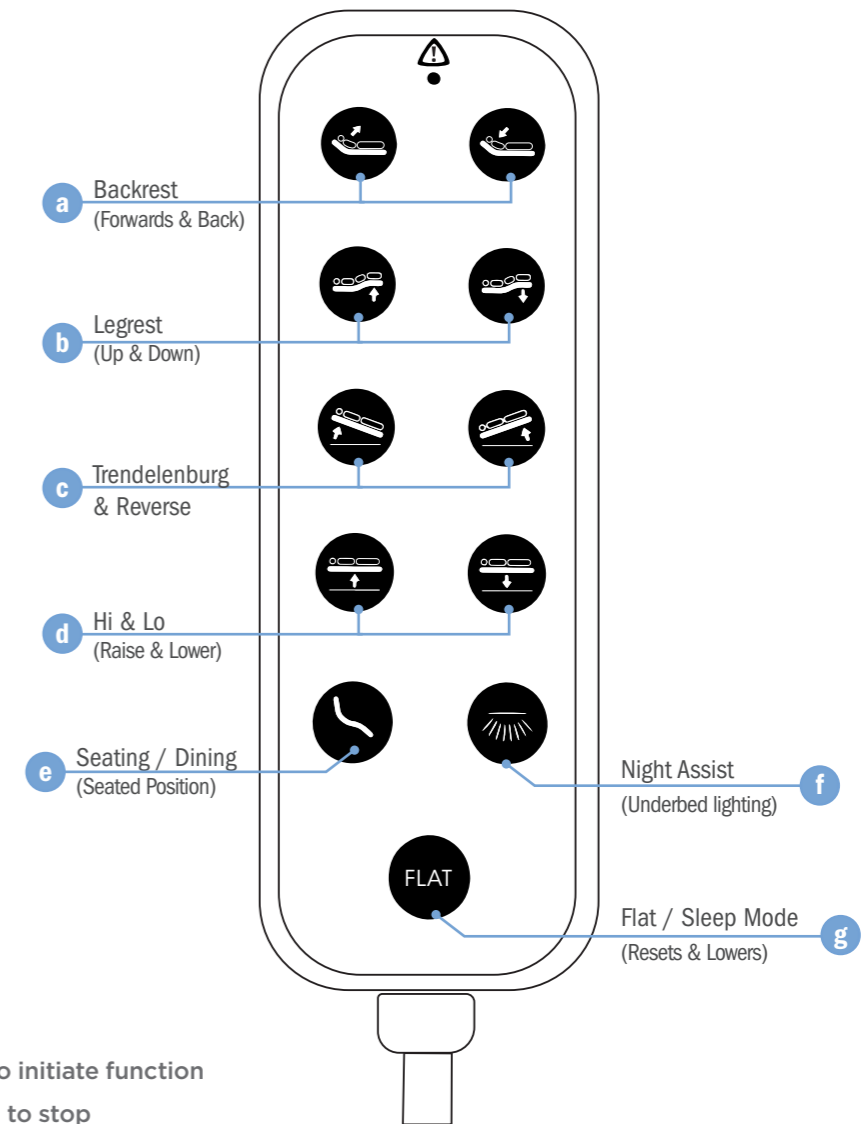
a Backrest (Forwards & Back)

b Legrest (Up & Down)

c Trendelenburg & Reverse

d Hi & Lo (Raise & Lower)

e Seating / Dining (Seated Position)

Night Assist (Underbed lighting) f

FLAT

Flat / Sleep Mode (Resets & Lowers) g

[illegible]o initiate function

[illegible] to stop